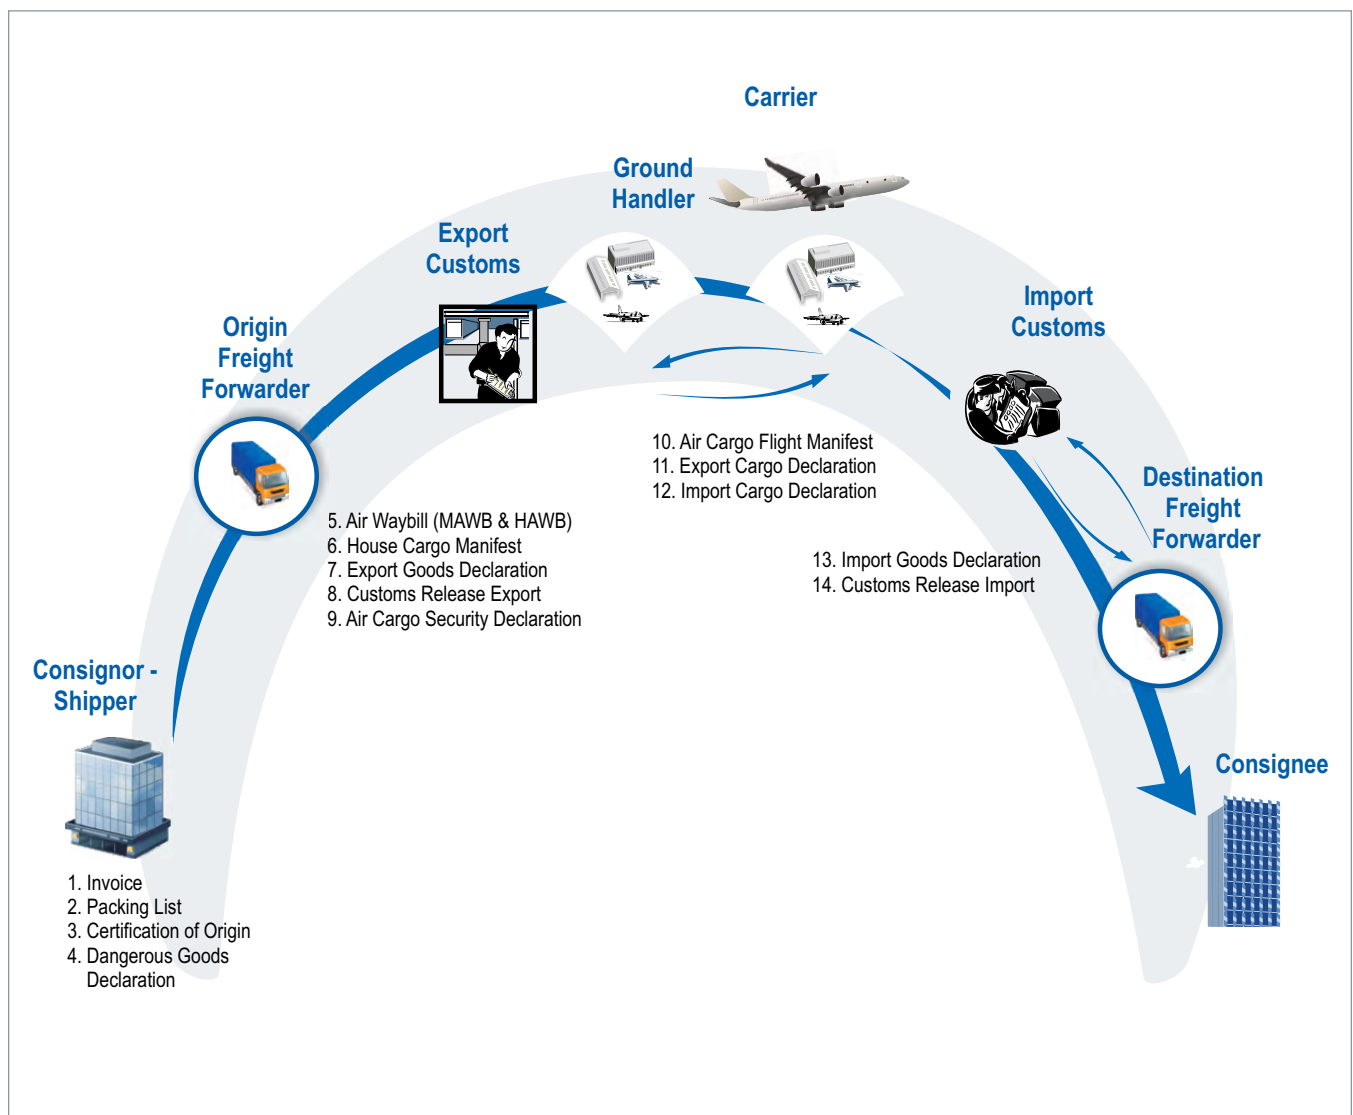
Carrier

Ground Handler

Export Customs

Origin Freight Forwarder

Import Customs

Destination Freight Forwarder

Consignor - Shipper

Consignee

1. Invoice
2. Packing List
3. Certification of Origin
4. Dangerous Goods Declaration

5. Air Waybill (MAWB & HAWB)
6. House Cargo Manifest
7. Export Goods Declaration
8. Customs Release Export
9. Air Cargo Security Declaration

10. Air Cargo Flight Manifest
11. Export Cargo Declaration
12. Import Cargo Declaration

13. Import Goods Declaration
14. Customs Release Import